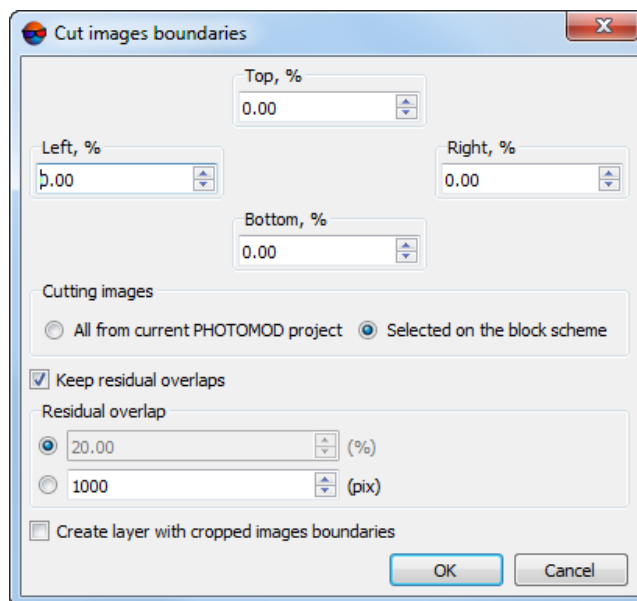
Cut images boundaries

Top, %
0.00

Left, %
0.00

Right, %
0.00

Bottom, %
0.00

Cutting images
All from current PHOTOMOD project
Selected on the block scheme

Keep residual overlaps

Residual overlap
20.00 (%)
1000 (pix)

Create layer with cropped images boundaries

OK
Cancel